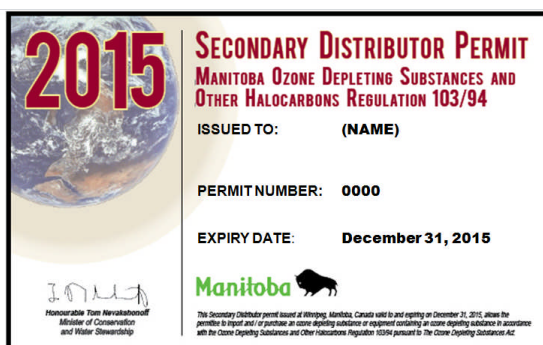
2015

Secondary Distributor Permit
Manitoba Ozone Depleting Substances and Other Halocarbons Regulation 103/94

ISSUED TO: (NAME)

PERMIT NUMBER: 0000

EXPIRY DATE: December 31, 2015

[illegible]
Honourable Tom Nevakshonoff
Minister of Conservation and Water Stewardship

Manitoba

This Secondary Distributor permit issued at Winnipeg, Manitoba, Canada valid to and expiring on December 31, 2015, allows the permittee to import and / or purchase an ozone depleting substance or equipment containing an ozone depleting substance in accordance with the Ozone Depleting Substances and Other Halocarbons Regulation 103/94 pursuant to The Ozone Depleting Substances Act.